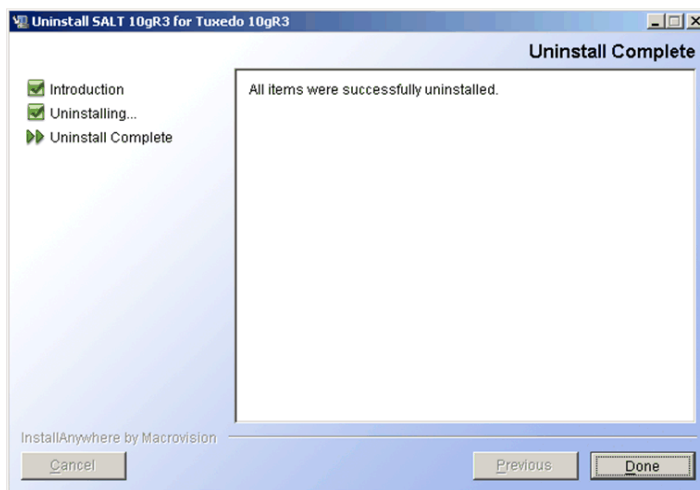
Uninstall SALT 10gR3 for Tuxedo 10gR3

Uninstall Complete

Introduction
Uninstalling...
Uninstall Complete

All items were successfully uninstalled.

InstallAnywhere by Macrovision

Cancel

Previous

Done